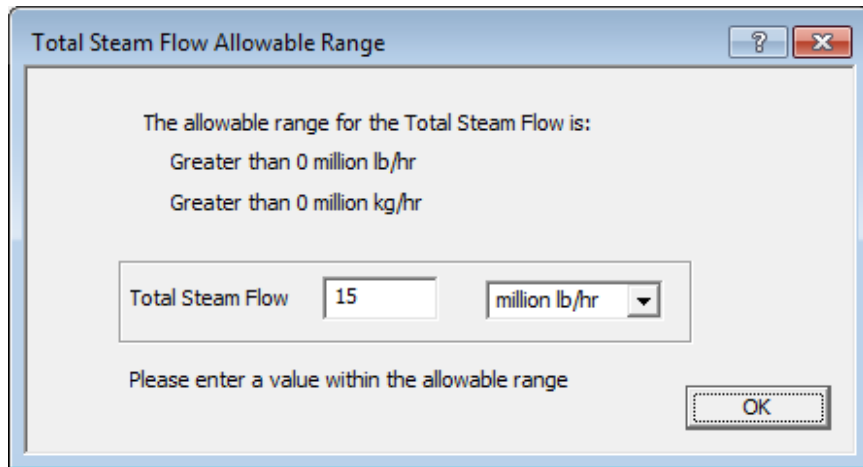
Total Steam Flow Allowable Range

?

The allowable range for the Total Steam Flow is:

Greater than 0 million lb/hr

Greater than 0 million kg/hr

Total Steam Flow 15 million lb/hr

Please enter a value within the allowable range

OK